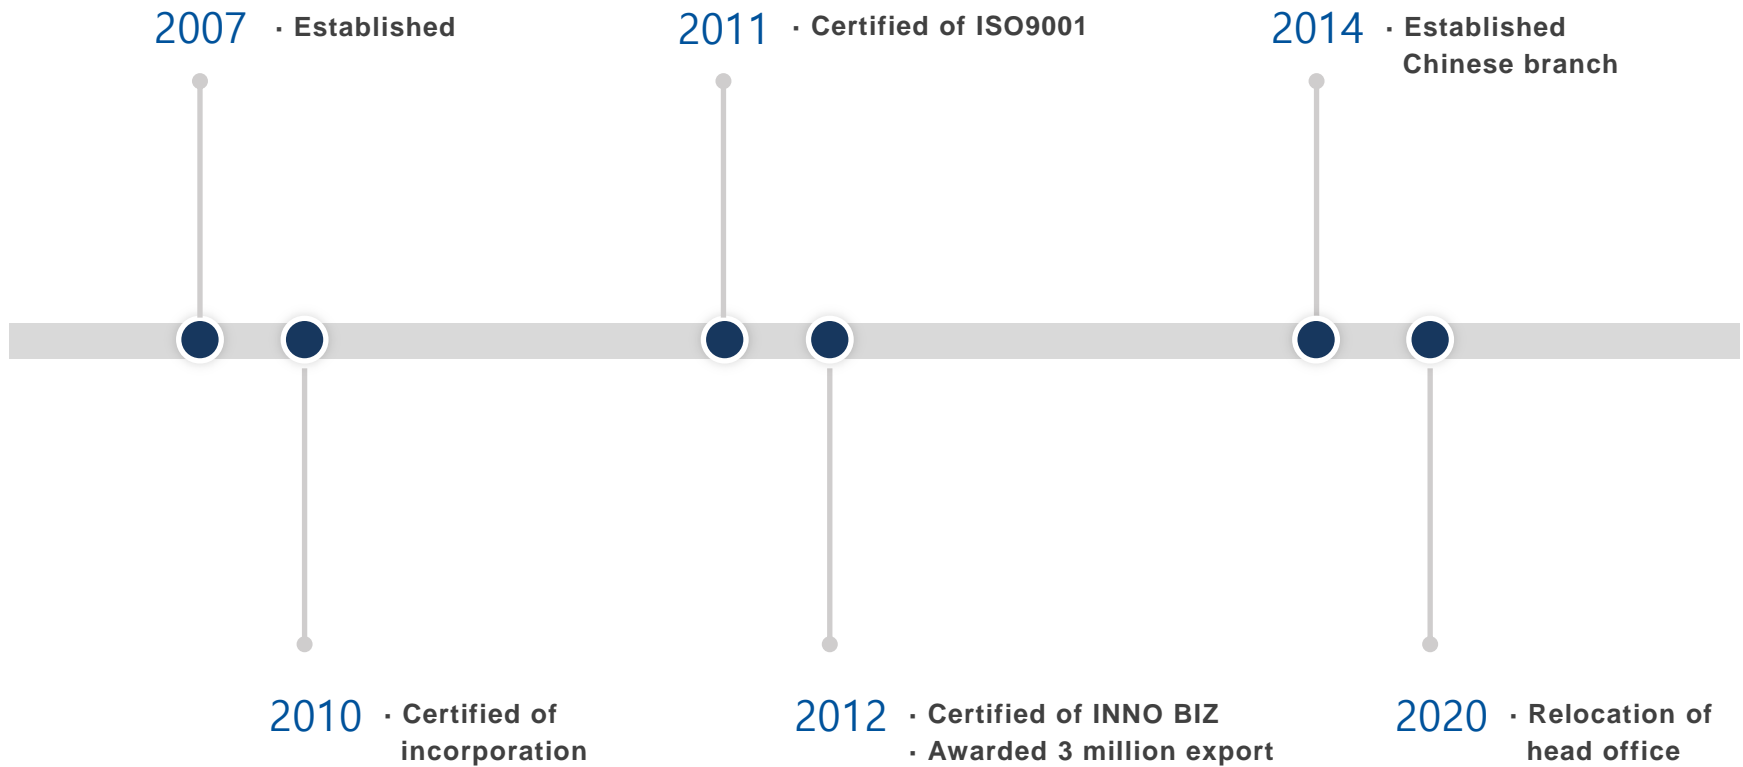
2007 · Established

2011 · Certified of ISO9001

2014 · Established Chinese branch

2010 · Certified of incorporation

2012 · Certified of INNO BIZ
· Awarded 3 million export

2020 · Relocation of head office